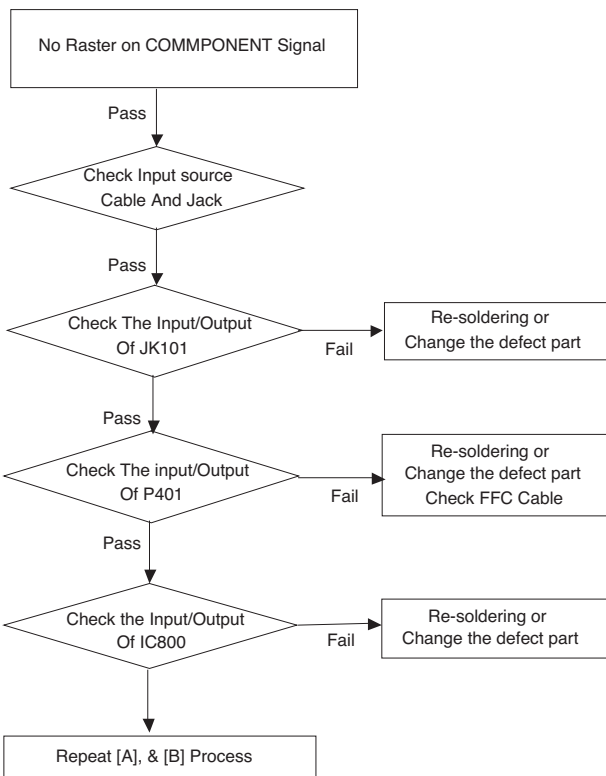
No Raster on COMMPONENT Signal

Pass

Check Input source Cable And Jack

Pass

Check The Input/Output Of JK101

Fail

Re-soldering or Change the defect part

Pass

Check The input/Output Of P401

Fail

Re-soldering or Change the defect part Check FFC Cable

Pass

Check the Input/Output Of IC800

Fail

Re-soldering or Change the defect part

Repeat [A], & [B] Process